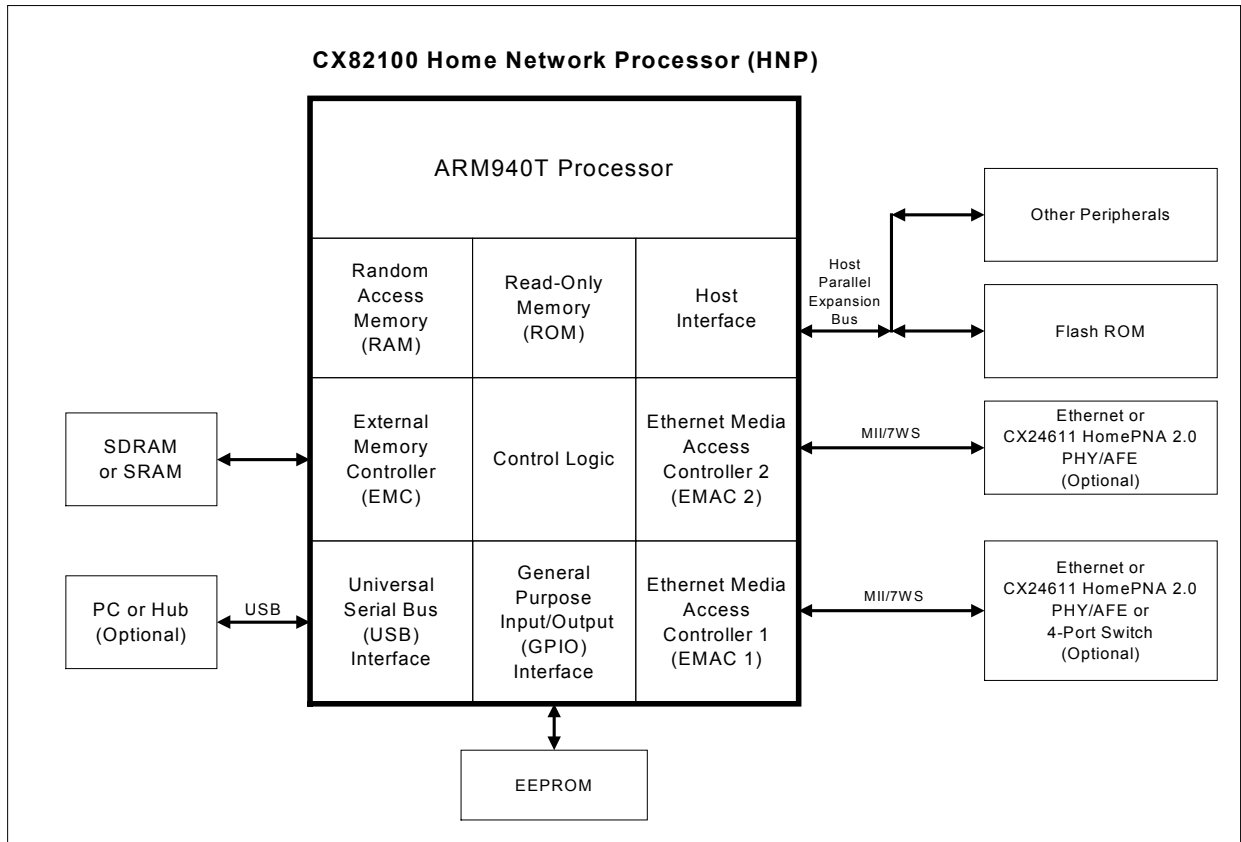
CX82100 Home Network Processor (HNP)

ARM940T Processor

Random Access Memory (RAM)

Read-Only Memory (ROM)

Host Interface

Host Parallel Expansion Bus

Other Peripherals

Flash ROM

SDRAM or SRAM

External Memory Controller (EMC)

Control Logic

Ethernet Media Access Controller 2 (EMAC 2)

MII/7WS

Ethernet or CX24611 HomePNA 2.0 PHY/AFE (Optional)

PC or Hub (Optional)

USB

Universal Serial Bus (USB) Interface

General Purpose Input/Output (GPIO) Interface

Ethernet Media Access Controller 1 (EMAC 1)

MII/7WS

Ethernet or CX24611 HomePNA 2.0 PHY/AFE or 4-Port Switch (Optional)

EEPROM